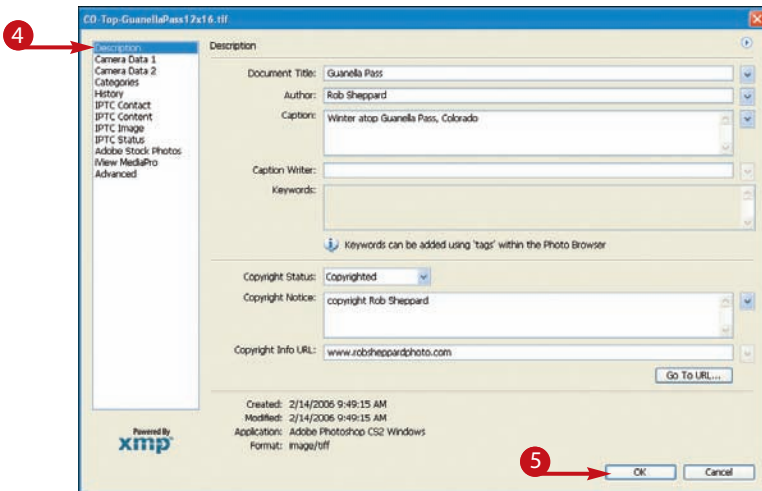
CO-Top-GuanellaPass12x16.tif

4

Description
Camera Data 1
Camera Data 2
Categories
History
IPTC Contact
IPTC Content
IPTC Image
IPTC Status
Adobe Stock Photos
iView MediaPro
Advanced

Description

Document Title: Guanella Pass
Author: Rob Sheppard
Caption: Winter atop Guanella Pass, Colorado
Caption Writer:
Keywords:

Keywords can be added using 'tags' within the Photo Browser

Copyright Status: Copyrighted
Copyright Notice: copyright Rob Sheppard
Copyright Info URL: www.robsheppardphoto.com
Go To URL...

Created: 2/14/2006 9:49:15 AM
Modified: 2/14/2006 9:49:15 AM
Application: Adobe Photoshop CS2 Windows
Format: image/tiff

Powered By
xmp

5

OK
Cancel